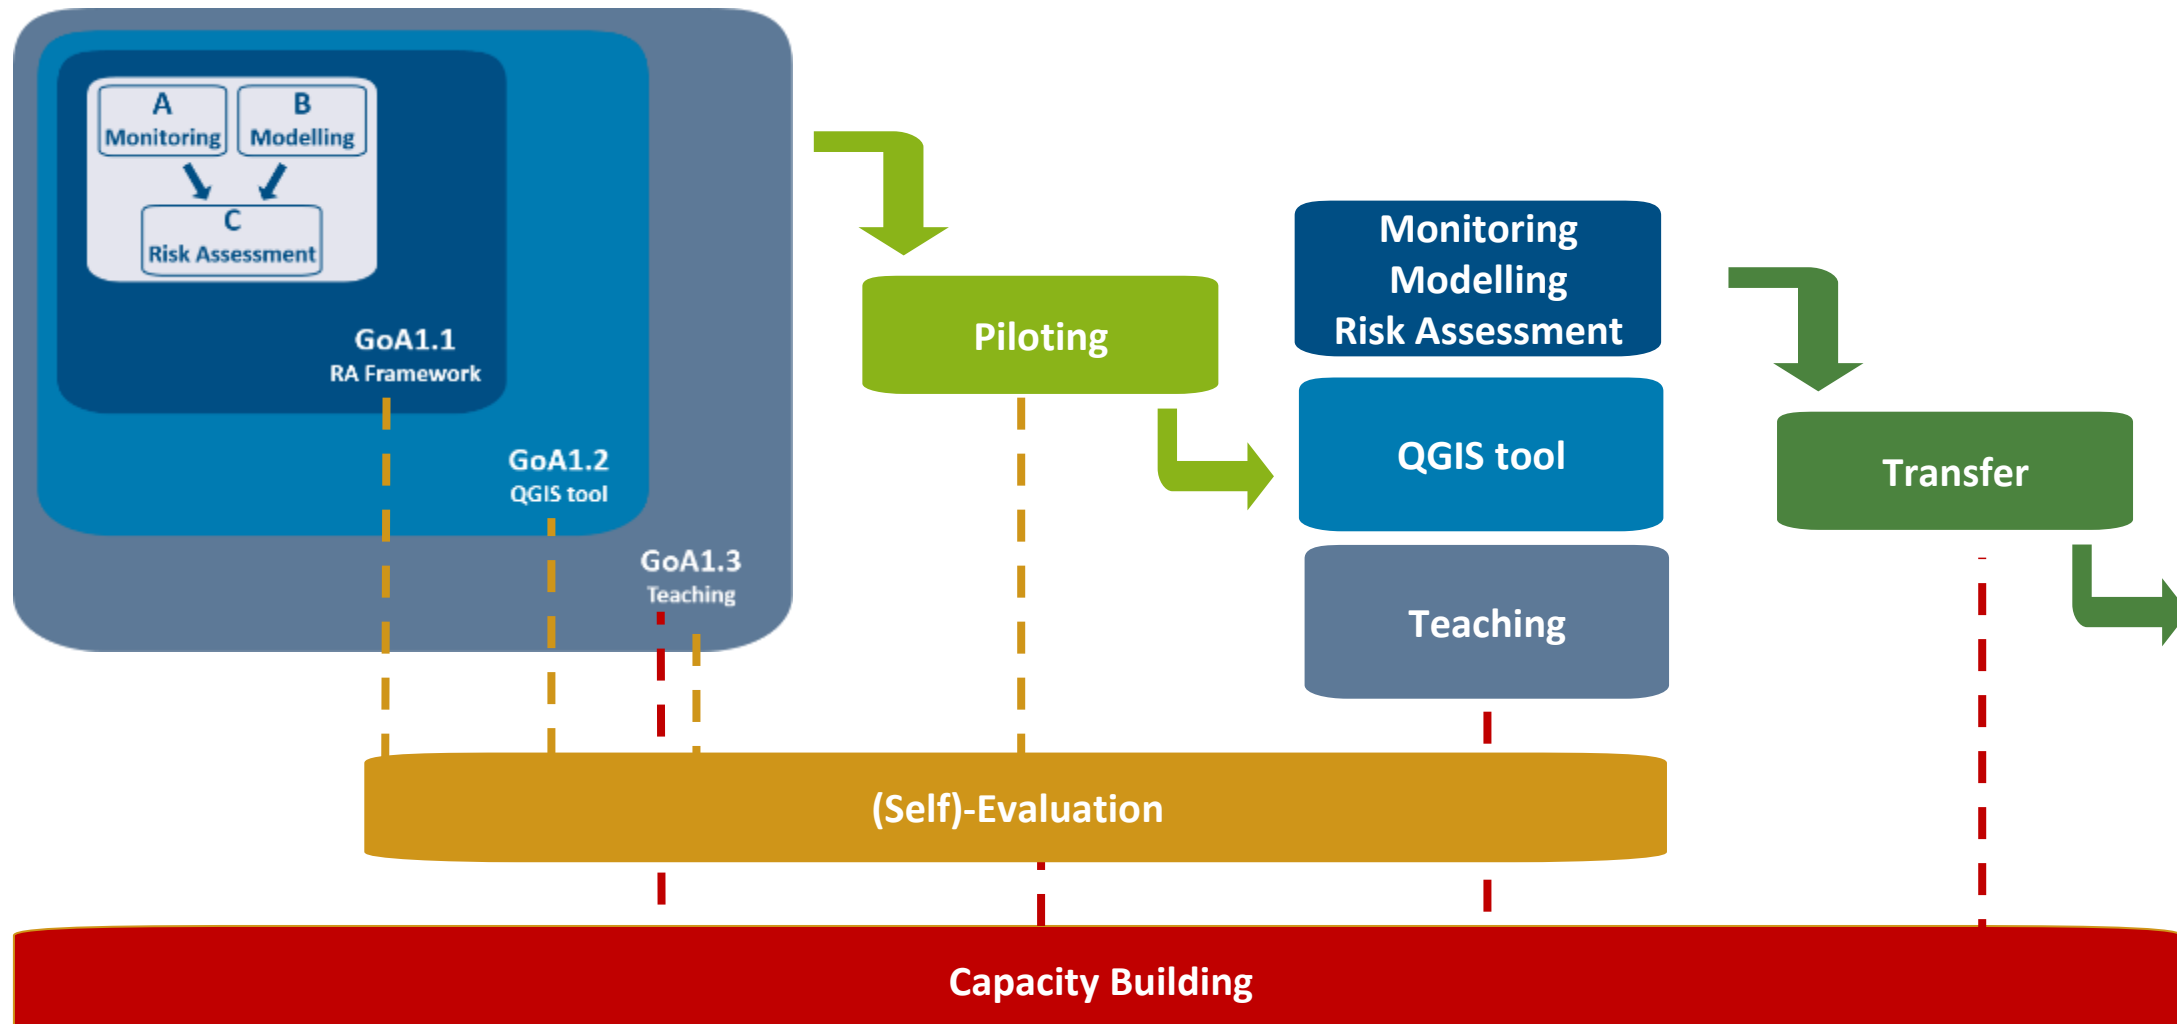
A
Monitoring

B
Modelling

C
Risk Assessment

GoA1.1
RA Framework

GoA1.2
QGIS tool

GoA1.3
Teaching

Piloting

Monitoring
Modelling
Risk Assessment

QGIS tool

Teaching

Transfer

(Self)-Evaluation

Capacity Building